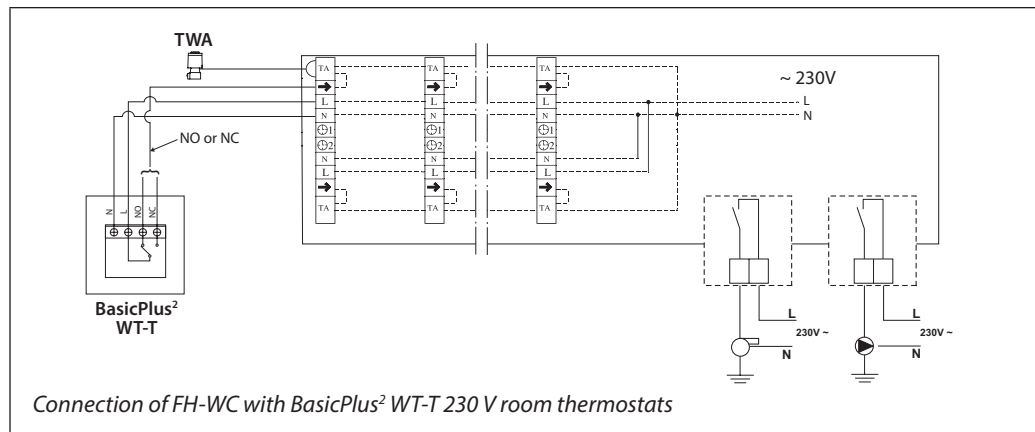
TWA

NO or NC

N L NO NC

BasicPlus$^2$
WT-T

TA
L
N
1
2
N
L
TA

TA
L
N
1
2
N
L
TA

TA
L
N
1
2
N
L
TA

~ 230V
L
N

L
230V ~
N

L
230V ~
N

Connection of FH-WC with BasicPlus$^2$ WT-T 230 V room thermostats